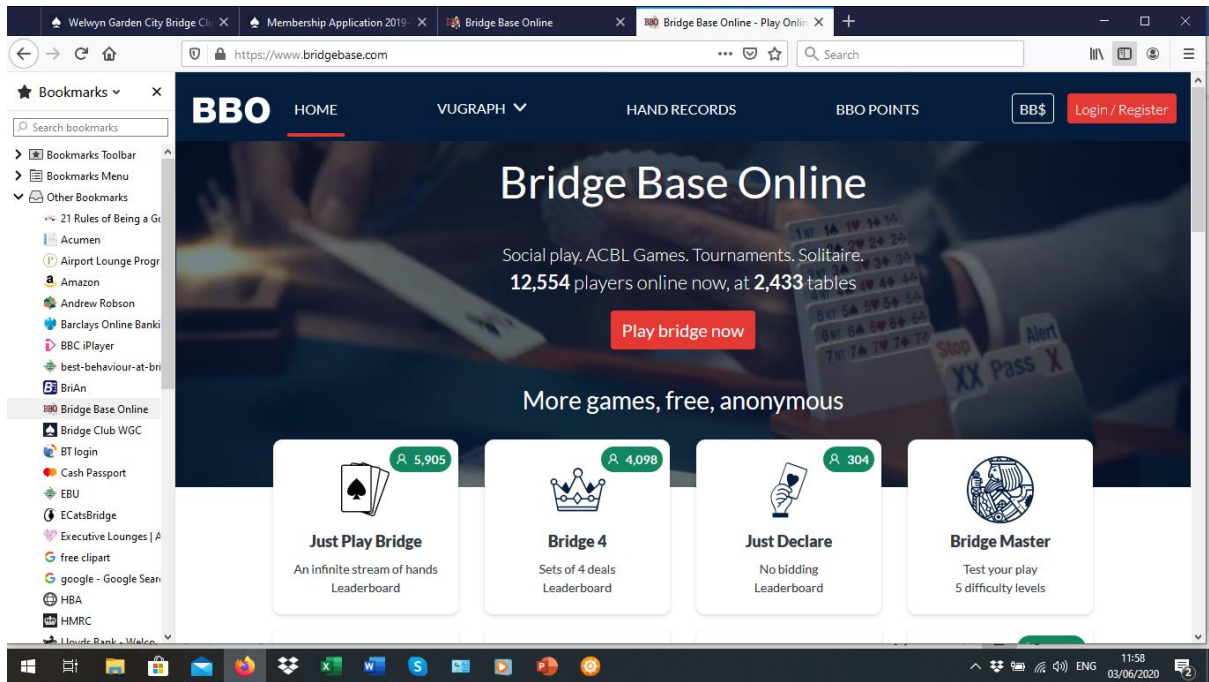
Welwyn Garden City Bridge Clu ×
Membership Application 2019- ×
Bridge Base Online ×
Bridge Base Online - Play Onlin ×
+

https://www.bridgebase.com
Search

Bookmarks
Search bookmarks
Bookmarks Toolbar
Bookmarks Menu
Other Bookmarks
21 Rules of Being a Go
Acumen
Airport Lounge Progr
Amazon
Andrew Robson
Barclays Online Banki
BBC iPlayer
best-behaviour-at-bri
BriAn
Bridge Base Online
Bridge Club WGC
BT login
Cash Passport
EBU
ECatsBridge
Executive Lounges | A
free clipart
google - Google Sear
HBA
HMRC
Lloyds Bank - Welco

BBO
HOME
VUGRAPH
HAND RECORDS
BBO POINTS
BB$
Login / Register

Bridge Base Online

Social play. ACBL Games. Tournaments. Solitaire.
**12,554** players online now, at **2,433** tables

Play bridge now

More games, free, anonymous

5,905
Just Play Bridge
An infinite stream of hands
Leaderboard

4,098
Bridge 4
Sets of 4 deals
Leaderboard

304
Just Declare
No bidding
Leaderboard

Bridge Master
Test your play
5 difficulty levels

Stop
XX
Pass
X
Alert

ENG
11:58
03/06/2020
2